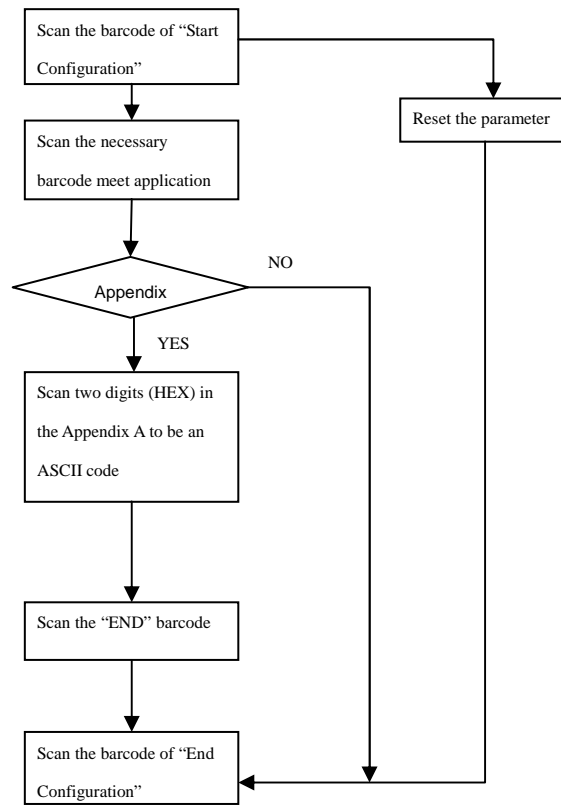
Scan the barcode of “Start Configuration”

Reset the parameter

Scan the necessary barcode meet application

Appendix

NO

YES

Scan two digits (HEX) in the Appendix A to be an ASCII code

Scan the “END” barcode

Scan the barcode of “End Configuration”